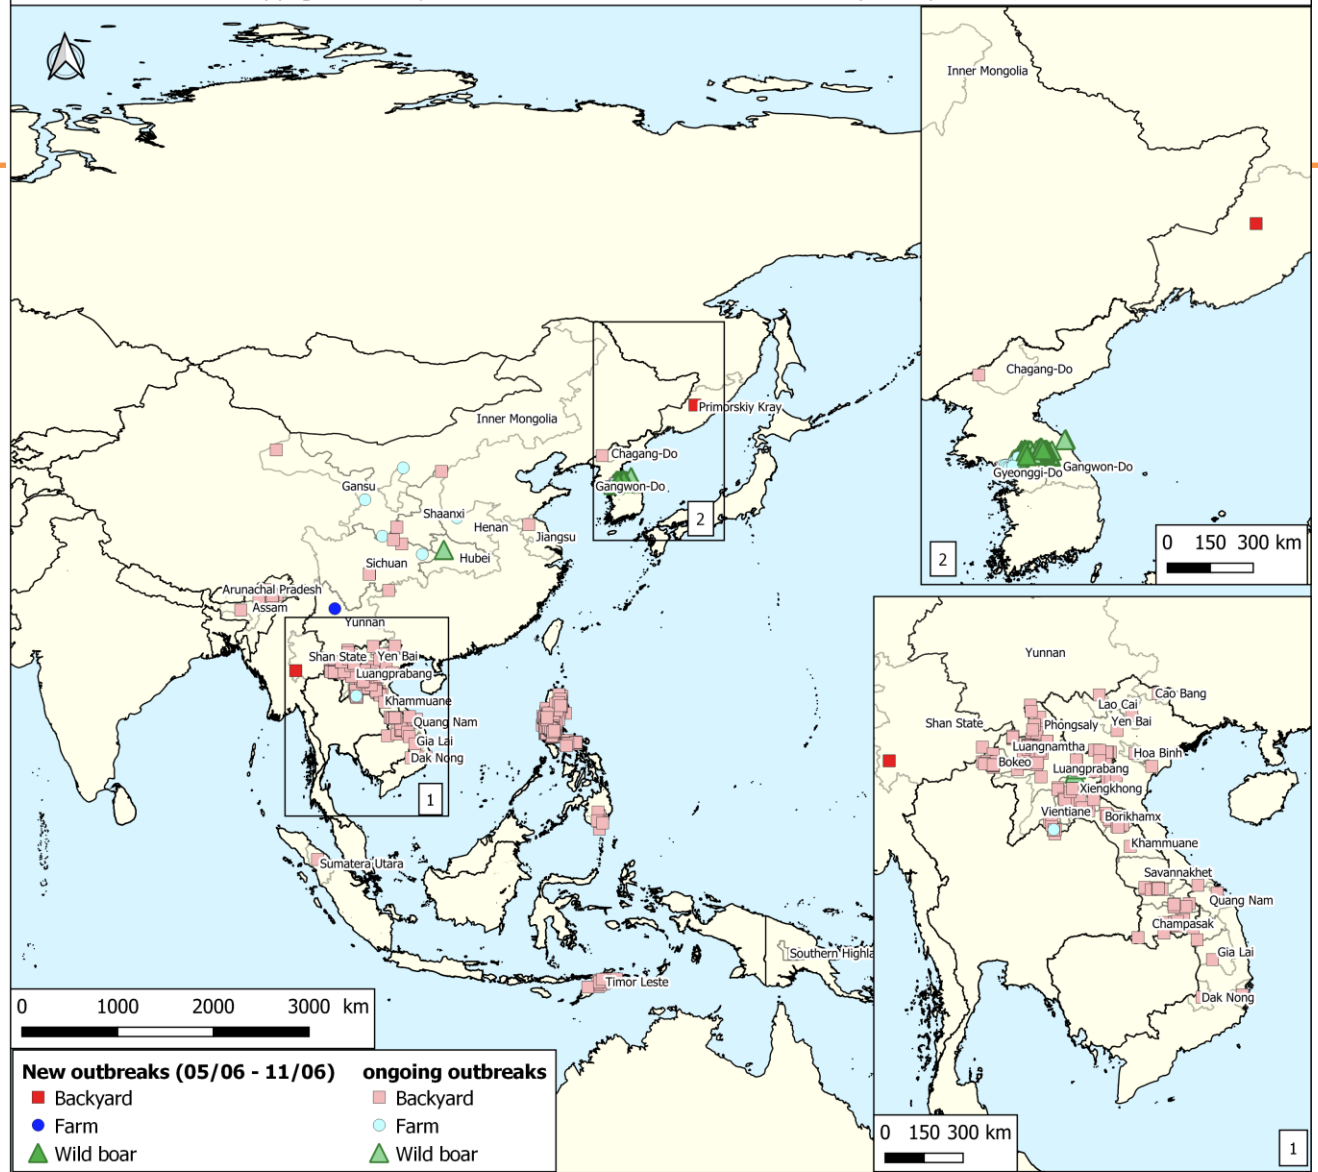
Inner Mongolia
Primorskiy Kray
Chagang-Do
Gangwon-Do
2
Gansu
Shaanxi
Henan
Jiangsu
Sichuan
Hubei
Arunachal Pradesh
Assam
Yunnan
Shan State
Yen Bai
Luangprabang
Khammuane
Quang Nam
Gia Lai
Dak Nong
1
Sumatera Utara
Southern Highla
Timor Leste
0 1000 2000 3000 km

Inner Mongolia
Chagang-Do
Gyeonggi-Do
Gangwon-Do
0 150 300 km
2

Yunnan
Cao Bang
Lao Cai
Shan State
Phongsaly
Yen Bai
Luangnamtha
Hoa Binh
Bokeo
Luangprabang
Xiengkhong
Vientiane
Borikhamx
Khammuane
Savannakhet
Quang Nam
Champasak
Gia Lai
Dak Nong
0 150 300 km
1

New outbreaks (05/06 - 11/06)
Backyard
Farm
Wild boar
ongoing outbreaks
Backyard
Farm
Wild boar